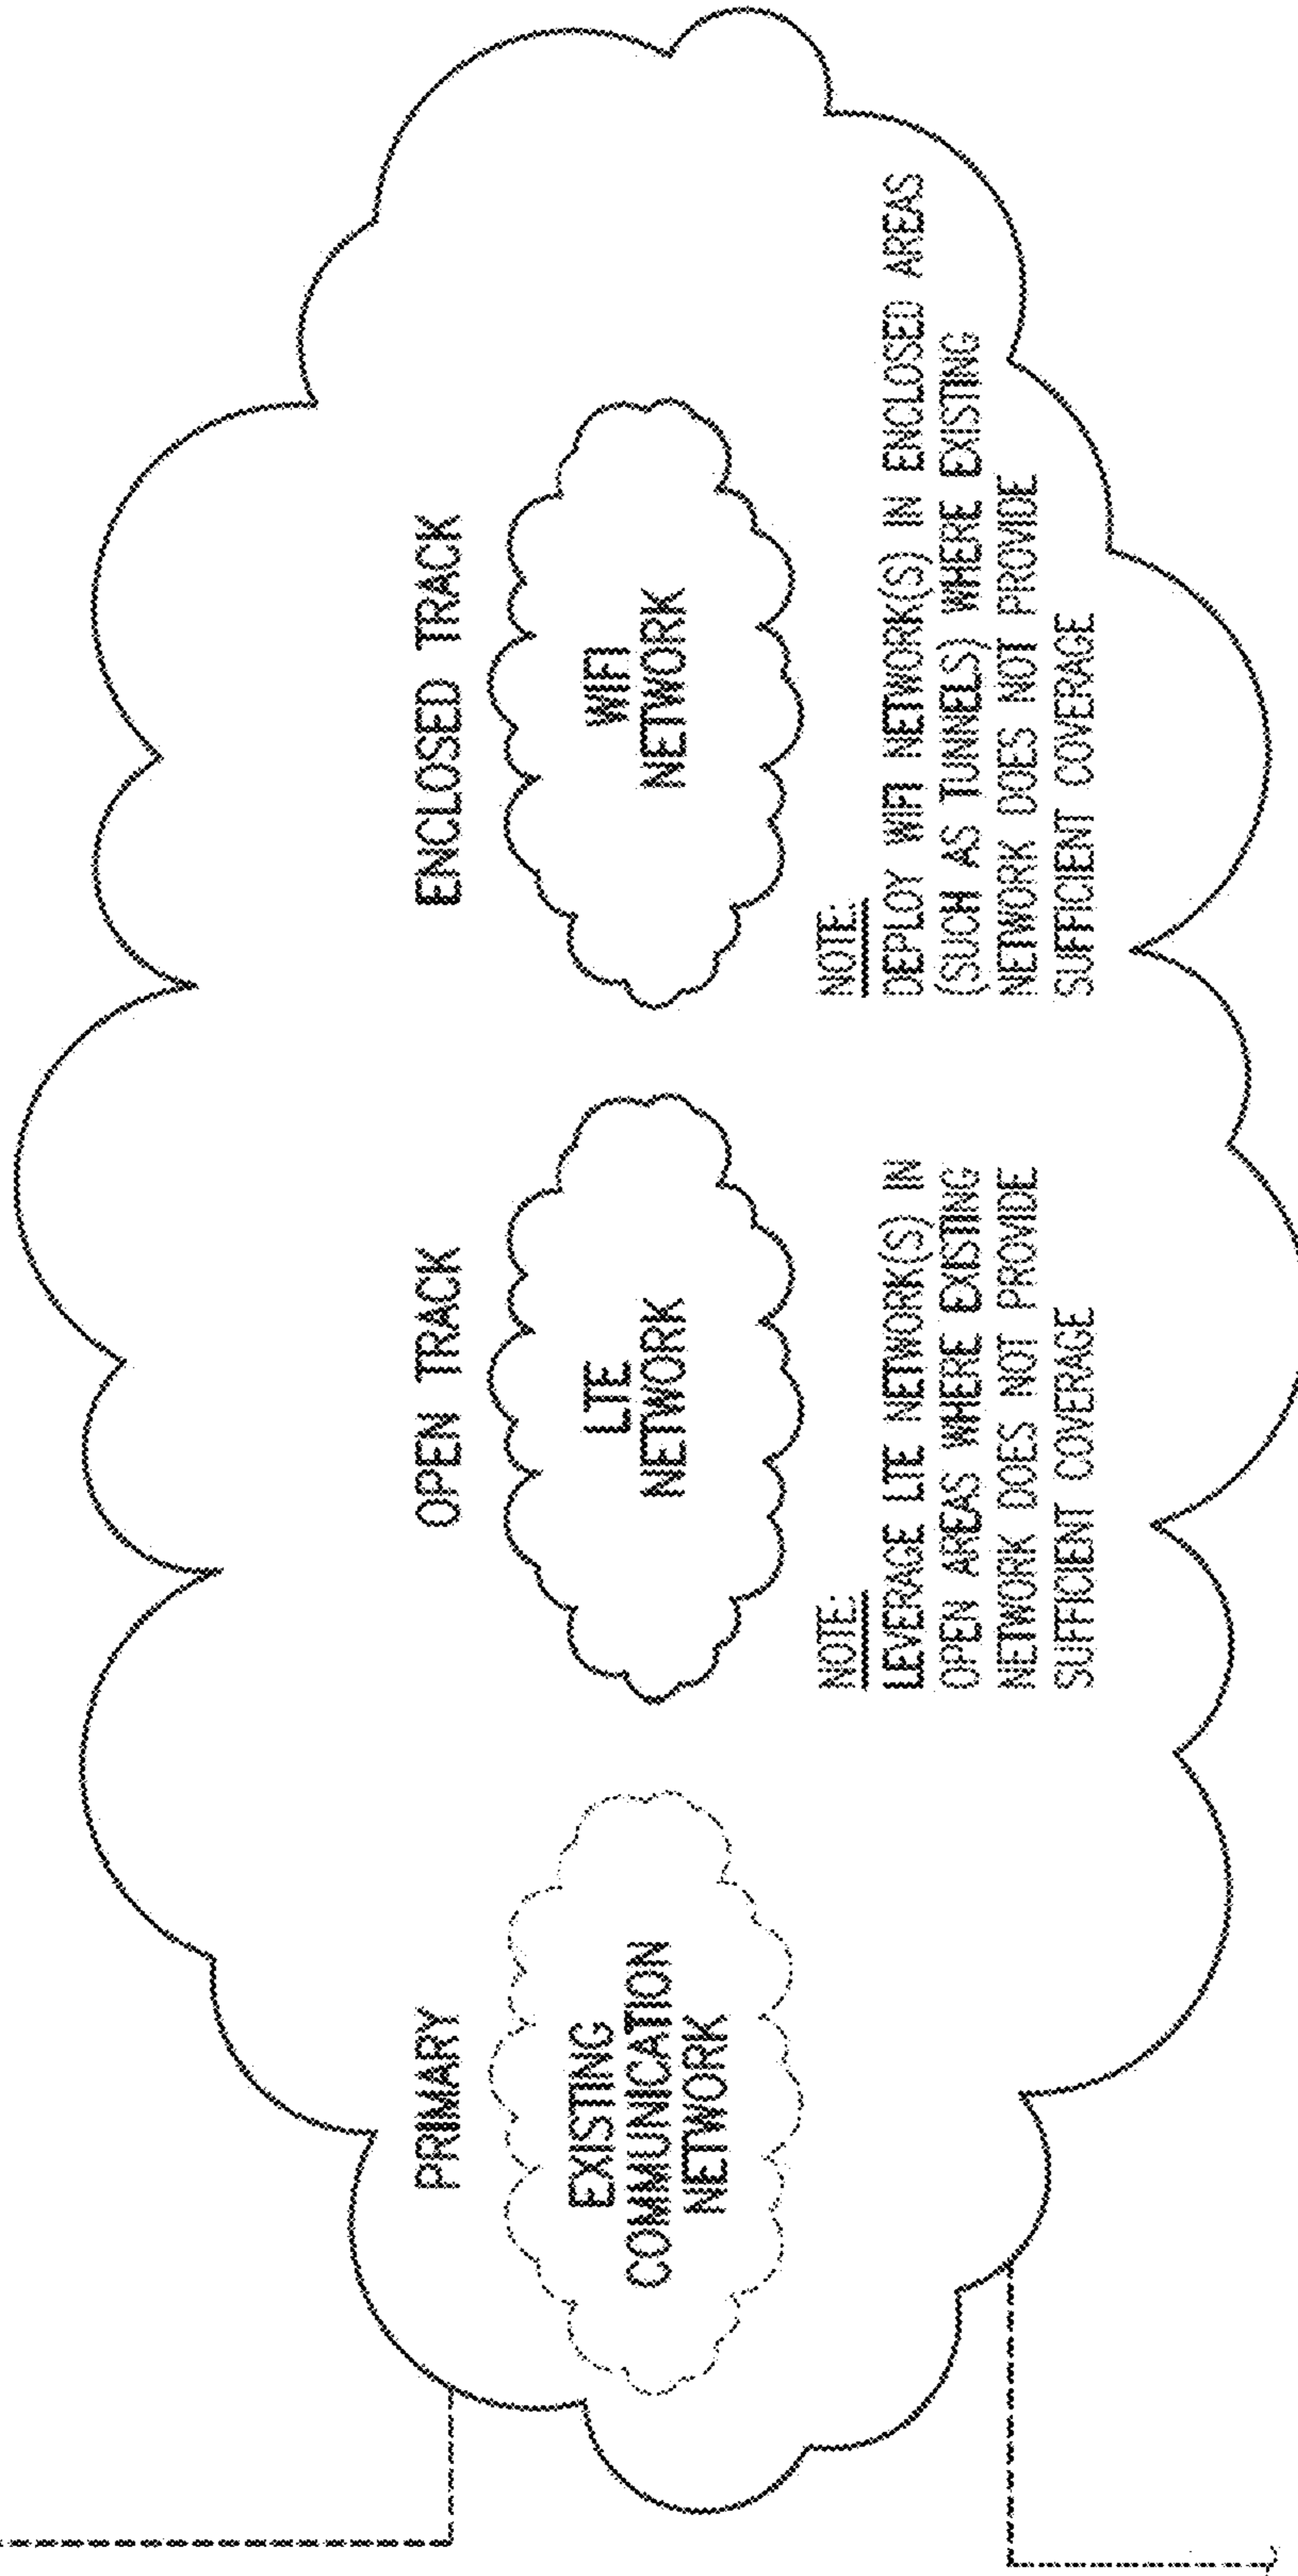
PRIMARY

EXISTING COMMUNICATION NETWORK

OPEN TRACK

LTE NETWORK

NOTE:
LEVERAGE LTE NETWORK(S) IN OPEN AREAS WHERE EXISTING NETWORK DOES NOT PROVIDE SUFFICIENT COVERAGE

ENCLOSED TRACK

WIFI NETWORK

NOTE:
DEPLOY WIFI NETWORK(S) IN ENCLOSED AREAS (SUCH AS TUNNELS) WHERE EXISTING NETWORK DOES NOT PROVIDE SUFFICIENT COVERAGE